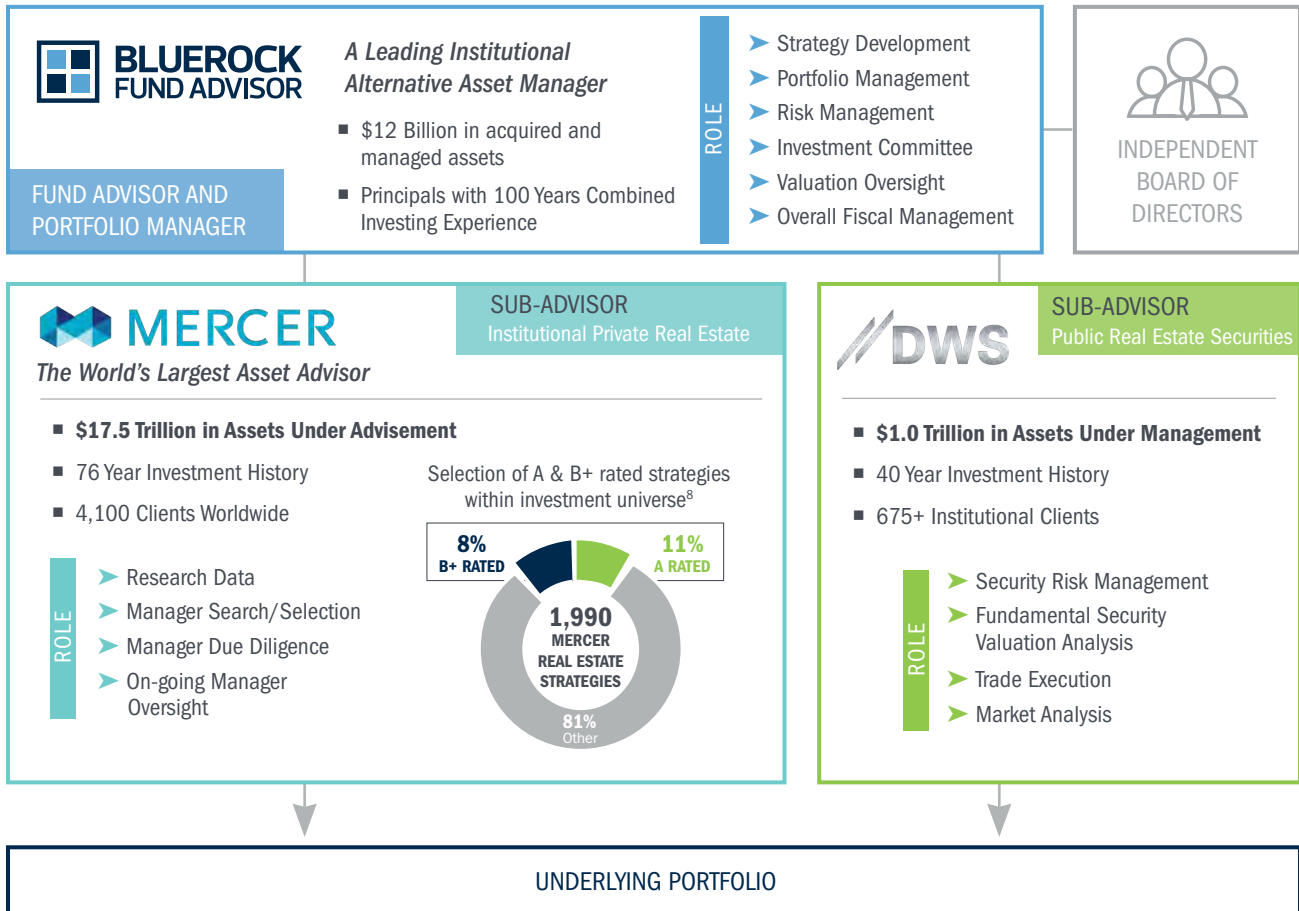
BLUEROCK FUND ADVISOR

A Leading Institutional Alternative Asset Manager

■ $12 Billion in acquired and managed assets

■ Principals with 100 Years Combined Investing Experience

FUND ADVISOR AND PORTFOLIO MANAGER

ROLE

➤ Strategy Development
➤ Portfolio Management
➤ Risk Management
➤ Investment Committee
➤ Valuation Oversight
➤ Overall Fiscal Management

INDEPENDENT BOARD OF DIRECTORS

MERCER

SUB-ADVISOR
Institutional Private Real Estate

The World's Largest Asset Advisor

■ $17.5 Trillion in Assets Under Advisement

■ 76 Year Investment History

■ 4,100 Clients Worldwide

ROLE

➤ Research Data
➤ Manager Search/Selection
➤ Manager Due Diligence
➤ On-going Manager Oversight

Selection of A & B+ rated strategies within investment universe$^8$

8% B+ RATED

11% A RATED

1,990 MERCER REAL ESTATE STRATEGIES

81% Other

DWS

SUB-ADVISOR
Public Real Estate Securities

■ $1.0 Trillion in Assets Under Management

■ 40 Year Investment History

■ 675+ Institutional Clients

ROLE

➤ Security Risk Management
➤ Fundamental Security Valuation Analysis
➤ Trade Execution
➤ Market Analysis

UNDERLYING PORTFOLIO